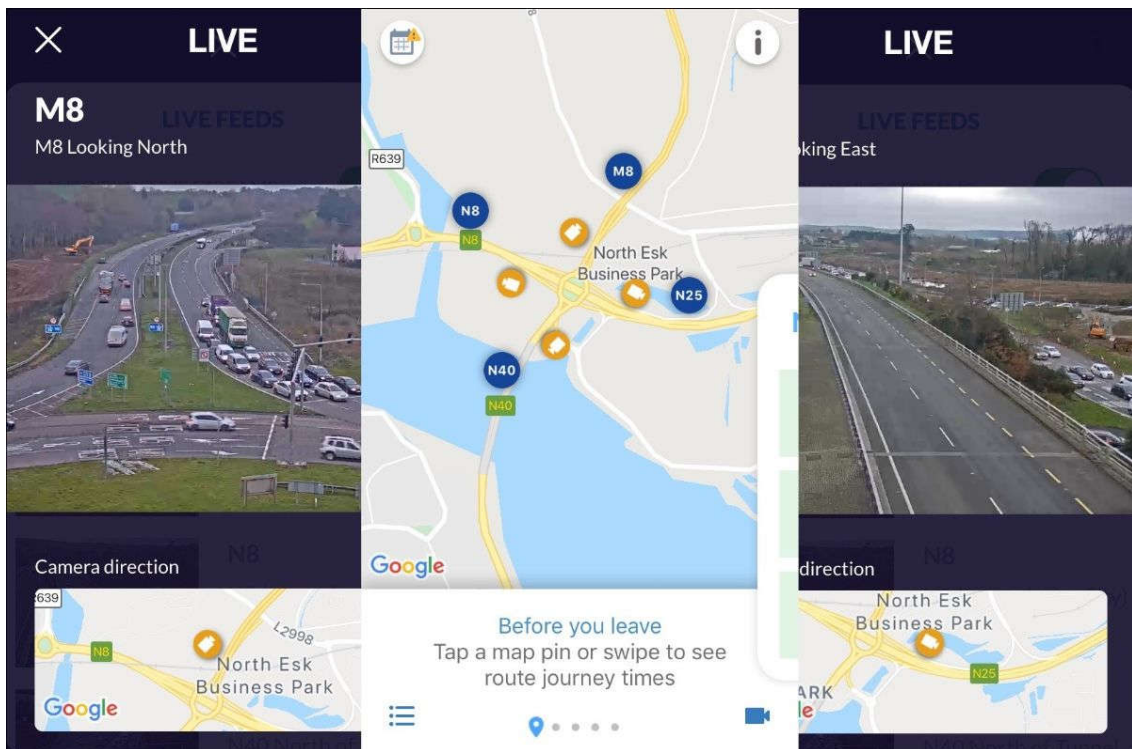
LIVE

M8
M8 Looking North

LIVE FEEDS

Camera direction

639

N8

L2998

North Esk Business Park

Google

R639

M8

N8

N8

North Esk Business Park

N25

N40

N40

Google

Before you leave
Tap a map pin or swipe to see route journey times

LIVE

LIVE FEEDS

oking East

direction

North Esk Business Park

N25

ARK
le